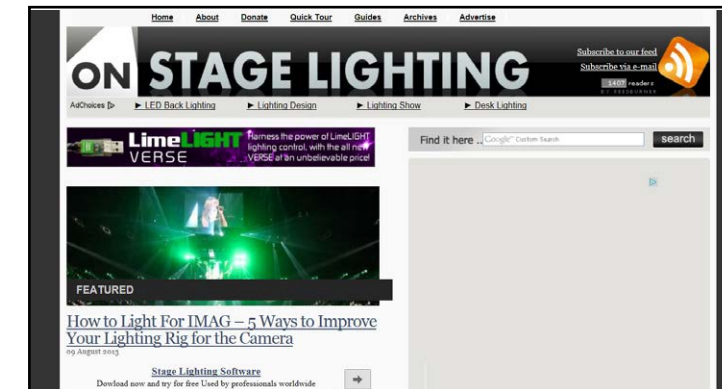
Home About Donate Quick Tour Guides Archives Advertise

ON STAGE LIGHTING

Subscribe to our feed
Subscribe via e-mail
1407 readers
BY FEEDBURNER

AdChoices ▷ ► LED Back Lighting ► Lighting Design ► Lighting Show ► Desk Lighting

LimeLIGHT VERSE Harness the power of LimeLIGHT lighting control, with the all new VERSE at an unbelievable price!

Find it here .. Google Custom Search search

FEATURED

How to Light For IMAG – 5 Ways to Improve Your Lighting Rig for the Camera
09 August 2013

Stage Lighting Software
Dowload now and try for free Used by professionals worldwide